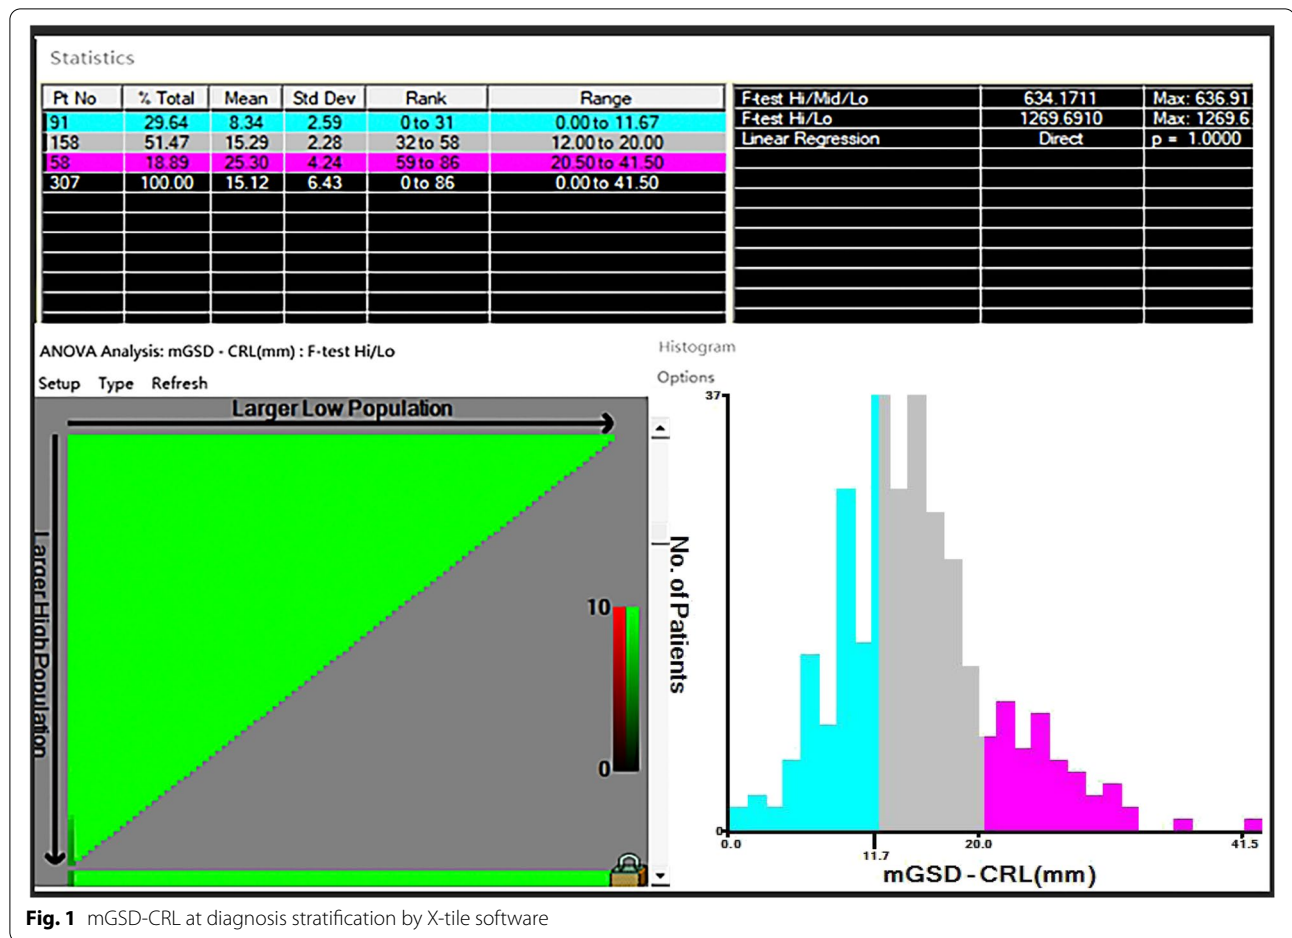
Statistics

| Pt No | % Total | Mean | Std Dev | Rank | Range |
|---|---|---|---|---|---|
| 91 | 29.64 | 8.34 | 2.59 | 0 to 31 | 0.00 to 11.67 |
| 158 | 51.47 | 15.29 | 2.28 | 32 to 58 | 12.00 to 20.00 |
| 58 | 18.89 | 25.30 | 4.24 | 59 to 86 | 20.50 to 41.50 |
| 307 | 100.00 | 15.12 | 6.43 | 0 to 86 | 0.00 to 41.50 |

| | | |
|---|---|---|
| F-test Hi/Mid/Lo | 634.1711 | Max: 636.91 |
| F-test Hi/Lo | 1269.6910 | Max: 1269.6 |
| Linear Regression | Direct | p = 1.0000 |

ANOVA Analysis: mGSD - CRL(mm) : F-test Hi/Lo

Setup Type Refresh

Larger Low Population

Larger High Population

10

0

No. of Patients

Histogram

Options

37

0

0.0

11.7

20.0

41.5

mGSD - CRL(mm)

Fig. 1 mGSD-CRL at diagnosis stratification by X-tile software